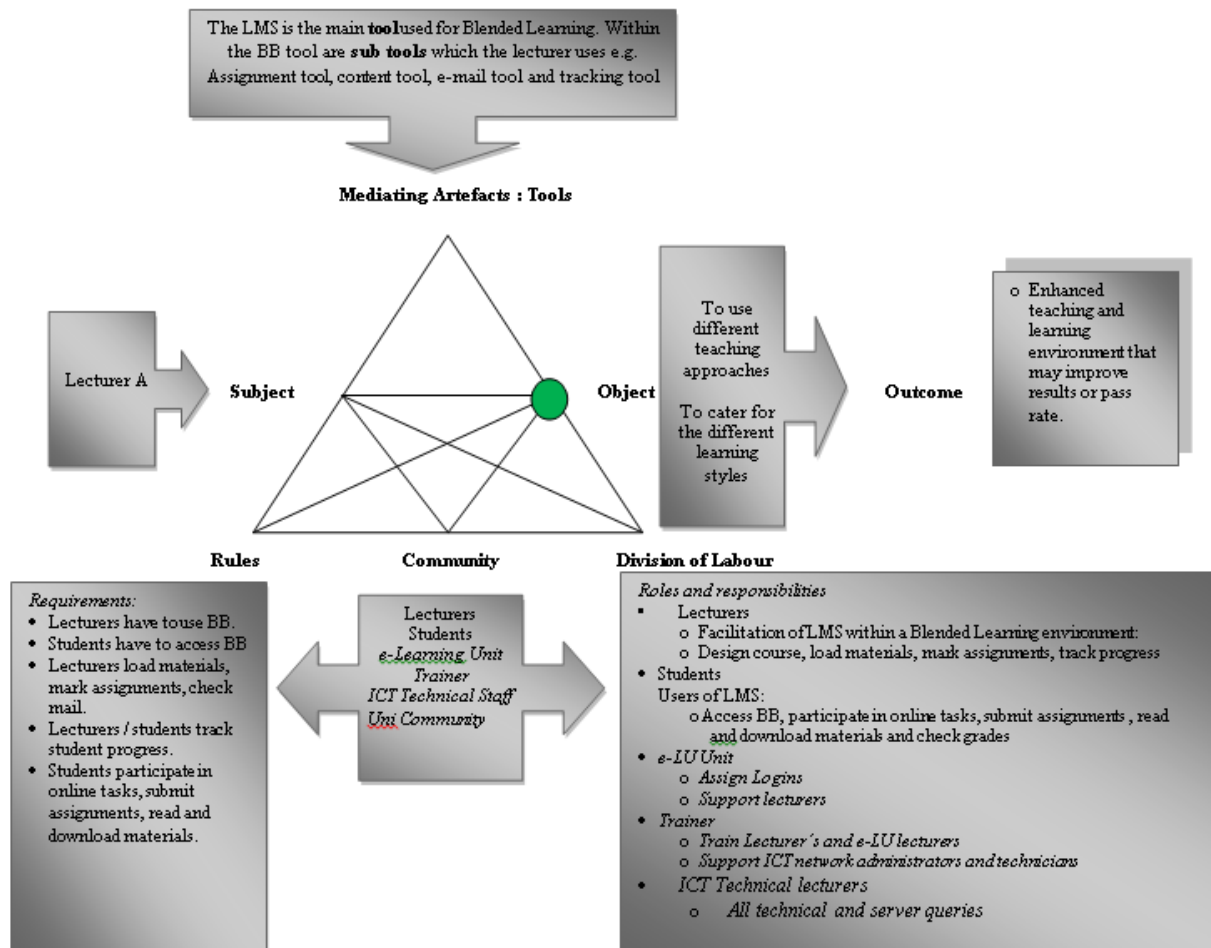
The LMS is the main toolused for Blended Learning. Within the BB tool are sub tools which the lecturer uses e.g. Assignment tool, content tool, e-mail tool and tracking tool

Mediating Artefacts : Tools

Lecturer A

Subject

Object

To use different teaching approaches

To cater for the different learning styles

Outcome

o Enhanced teaching and learning environment that may improve results or pass rate.

Rules

Community

Division of Labour

Requirements:
• Lecturers have touse BB.
• Students have to access BB
• Lecturers load materials, mark assignments, check mail.
• Lecturers / students track student progress.
• Students participate in online tasks, submit assignments, read and download materials.

Lecturers
Students
e-Learning Unit
Trainer
ICT Technical Staff
Uni Community

Roles and responsibilities
▪ Lecturers
o Facilitation of LMS within a Blended Learning environment:
o Design course, load materials, mark assignments, track progress
• Students
Users of LMS:
o Access BB, participate in online tasks, submit assignments , read and download materials and check grades
• e-LU Unit
o Assign Logins
o Support lecturers
• Trainer
o Train Lecturer´s and e-LU lecturers
o Support ICT network administrators and technicians
• ICT Technical lecturers
o All technical and server queries